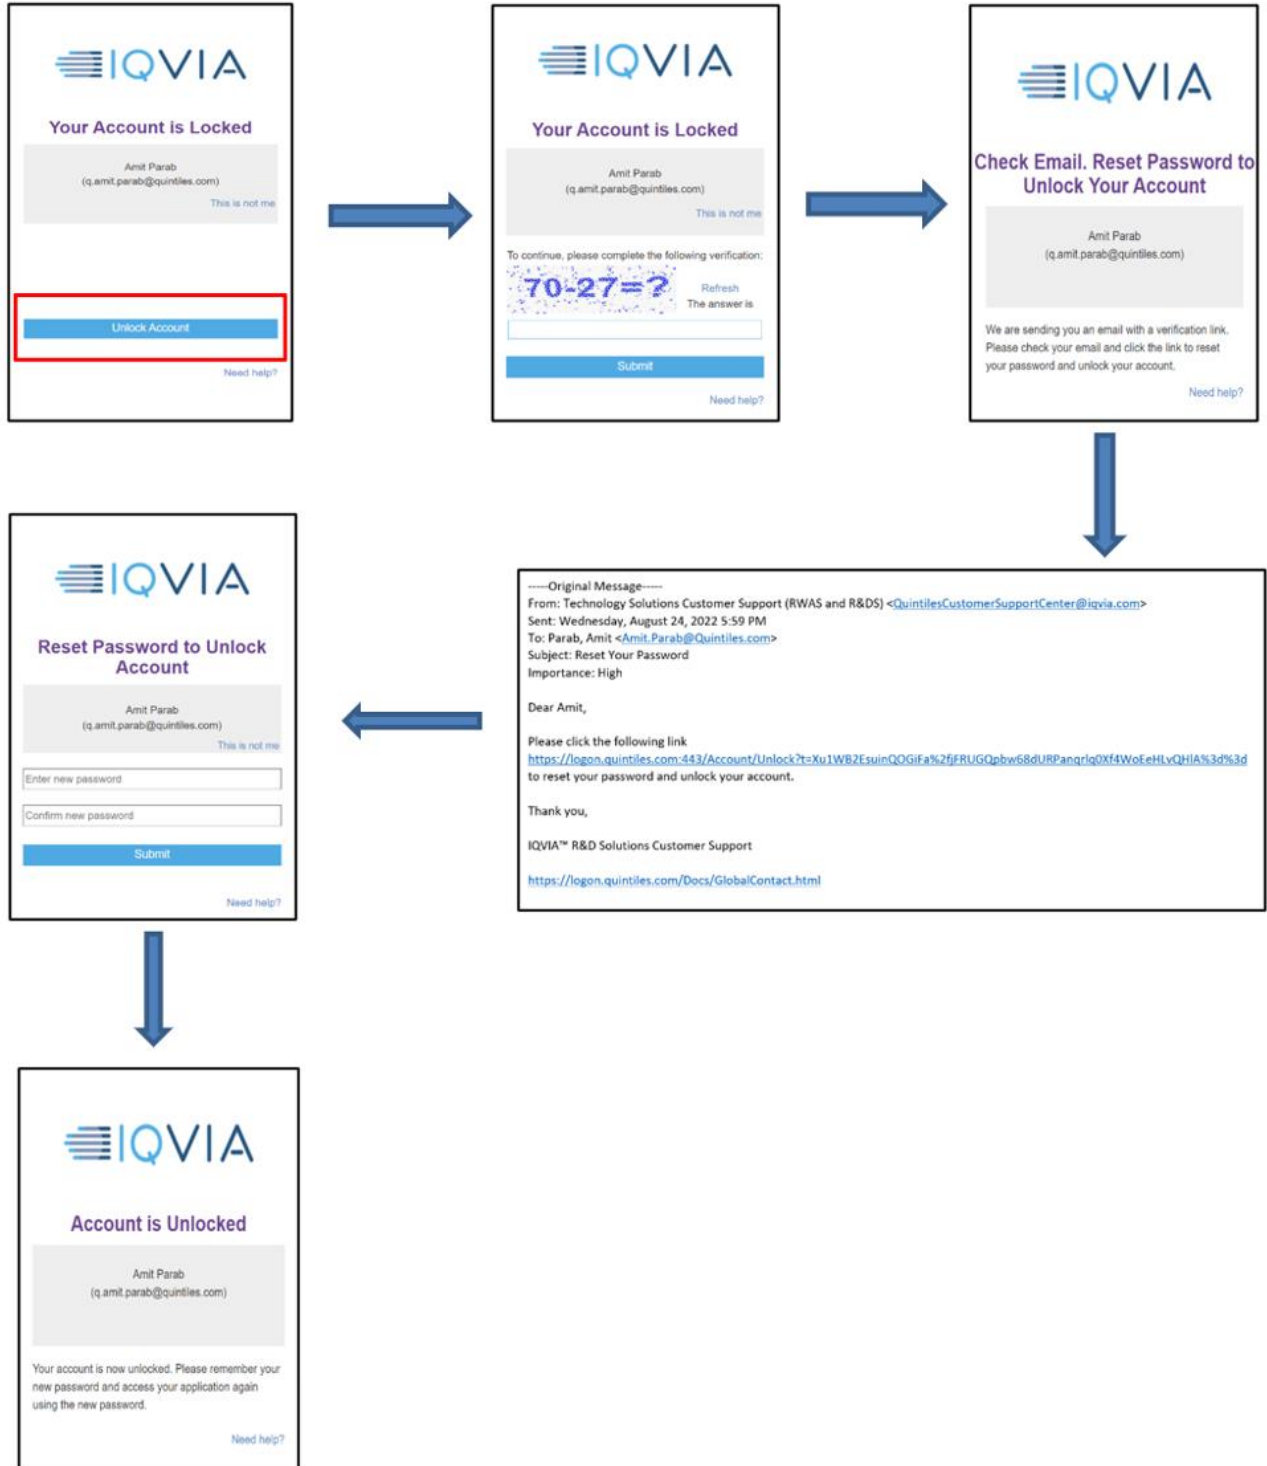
IQVIA

Your Account is Locked

Amit Parab
(q.amit.parab@quintiles.com)

This is not me

Unlock Account

Need help?

IQVIA

Your Account is Locked

Amit Parab
(q.amit.parab@quintiles.com)

This is not me

To continue, please complete the following verification:

70-27=?

Refresh

The answer is

Submit

Need help?

IQVIA

Check Email. Reset Password to Unlock Your Account

Amit Parab
(q.amit.parab@quintiles.com)

We are sending you an email with a verification link. Please check your email and click the link to reset your password and unlock your account.

Need help?

-----Original Message-----
From: Technology Solutions Customer Support (RWAS and R&DS) <QuintilesCustomerSupportCenter@iqvia.com>
Sent: Wednesday, August 24, 2022 5:59 PM
To: Parab, Amit <Amit.Parab@Quintiles.com>
Subject: Reset Your Password
Importance: High

Dear Amit,

Please click the following link
https://logon.quintiles.com:443/Account/Unlock?t=Xu1WB2EsuinQOGiFa%2fjFRUGQpbw68dURPanqrlq0Xf4WoEeHLvQHlA%3d%3d
to reset your password and unlock your account.

Thank you,

IQVIA™ R&D Solutions Customer Support

https://logon.quintiles.com/Docs/GlobalContact.html

IQVIA

Reset Password to Unlock Account

Amit Parab
(q.amit.parab@quintiles.com)

This is not me

Enter new password

Confirm new password

Submit

Need help?

IQVIA

Account is Unlocked

Amit Parab
(q.amit.parab@quintiles.com)

Your account is now unlocked. Please remember your new password and access your application again using the new password.

Need help?